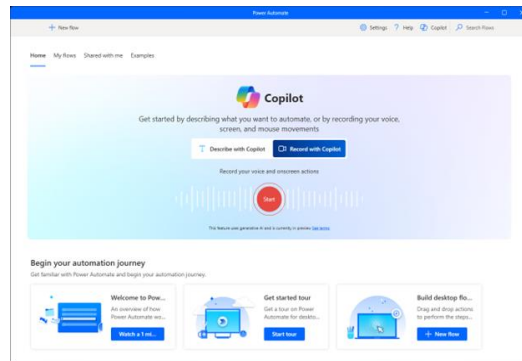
Power Automate

+ New flow

Settings ? Help Copilot Search Flows

Home My flows Shared with me Examples

Copilot

Get started by describing what you want to automate, or by recording your voice, screen, and mouse movements

Describe with Copilot Record with Copilot

Record your voice and onscreen actions

Start

This feature uses generative AI and is currently in preview. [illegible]

Begin your automation journey

Get familiar with Power Automate and begin your automation journey.

Welcome to Pow...
An overview of how Power Automate wo...
Watch a 1 mi...

Get started tour
Get a tour on Power Automate for deskto...
Start tour

Build desktop flo...
Drag and drop actions to perform the steps...
+ New flow